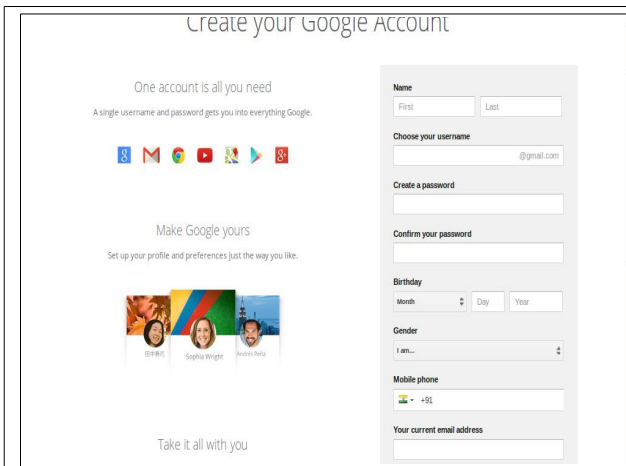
Create your Google Account

One account is all you need

A single username and password gets you into everything Google.

Make Google yours

Set up your profile and preferences just the way you like.

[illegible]

Sophia Wright

Andrés Peña

Take it all with you

Name

First

Last

Choose your username

@gmail.com

Create a password

Confirm your password

Birthday

Month

Day

Year

Gender

I am...

Mobile phone

+91

Your current email address